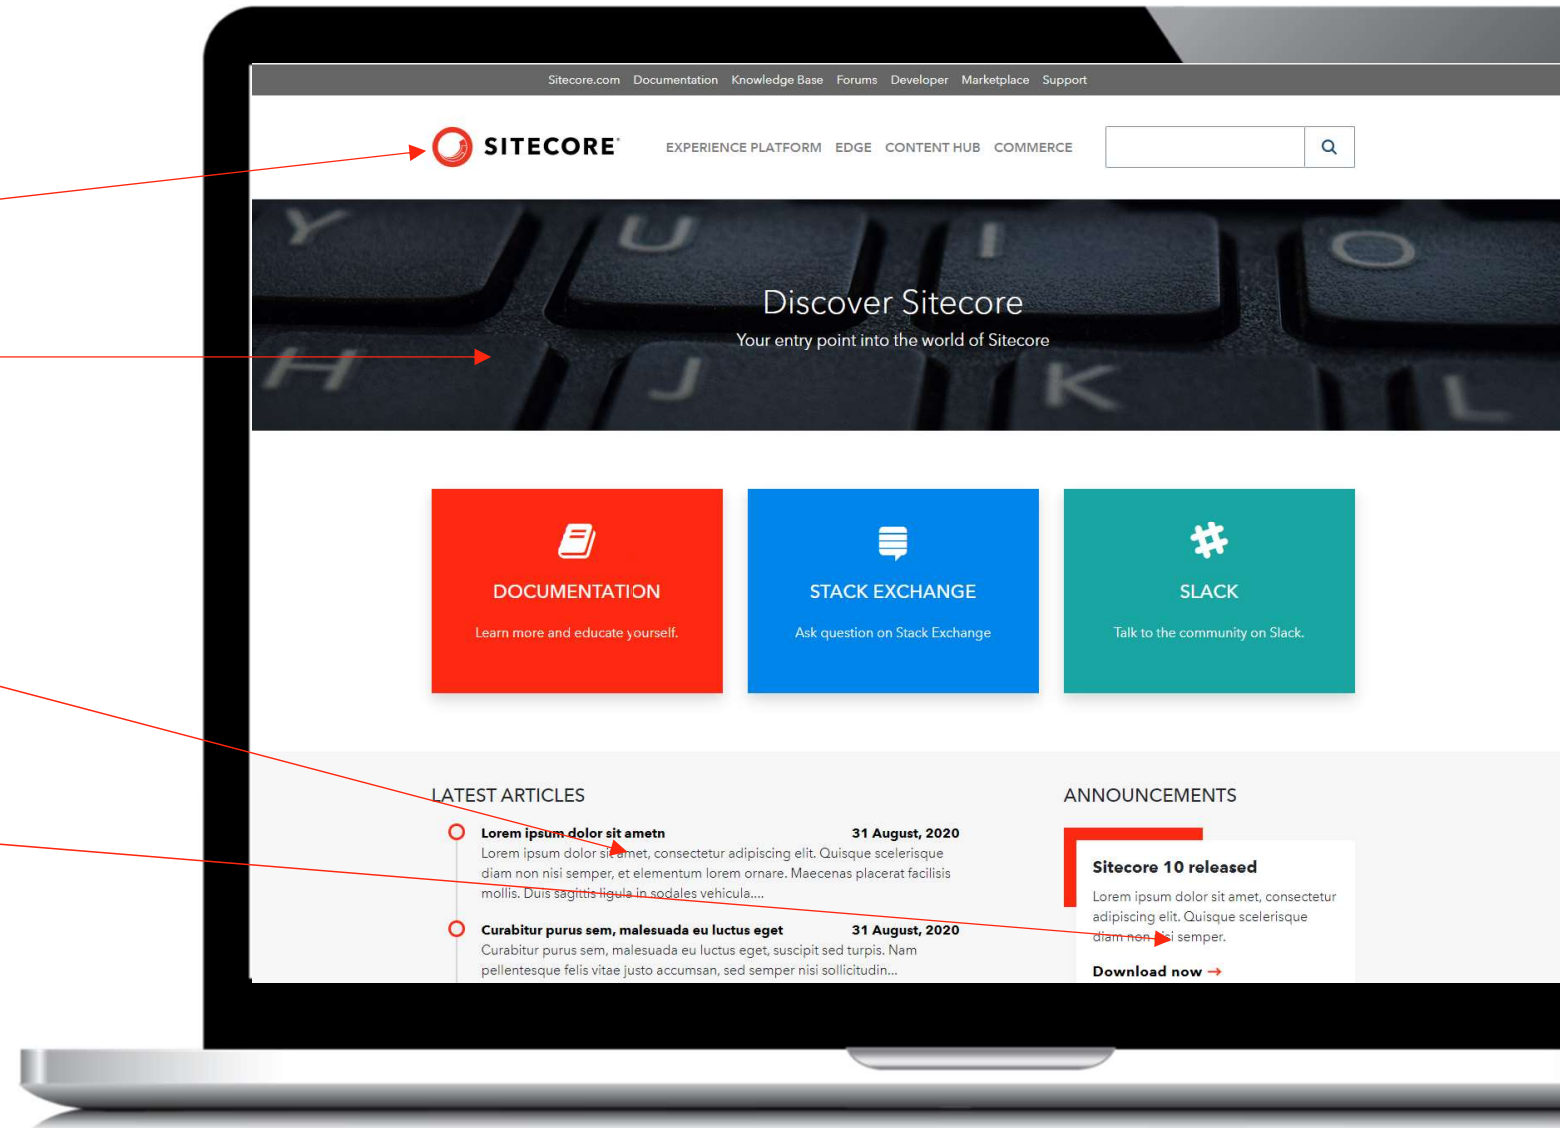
Sitecore.com Documentation Knowledge Base Forums Developer Marketplace Support

SITECORE

EXPERIENCE PLATFORM EDGE CONTENT HUB COMMERCE

Discover Sitecore

Your entry point into the world of Sitecore

DOCUMENTATION

Learn more and educate yourself.

STACK EXCHANGE

Ask question on Stack Exchange

SLACK

Talk to the community on Slack.

LATEST ARTICLES

Lorem ipsum dolor sit ametn 31 August, 2020

Lorem ipsum dolor sit amet, consectetur adipiscing elit. Quisque scelerisque diam non nisi semper, et elementum lorem ornare. Maecenas placerat facilisis mollis. Duis sagittis ligula in sodales vehicula....

Curabitur purus sem, malesuada eu luctus eget 31 August, 2020

Curabitur purus sem, malesuada eu luctus eget, suscipit sed turpis. Nam pellentesque felis vitae justo accumsan, sed semper nisi sollicitudin...

ANNOUNCEMENTS

Sitecore 10 released

Lorem ipsum dolor sit amet, consectetur adipiscing elit. Quisque scelerisque diam non nisi semper.

Download now →